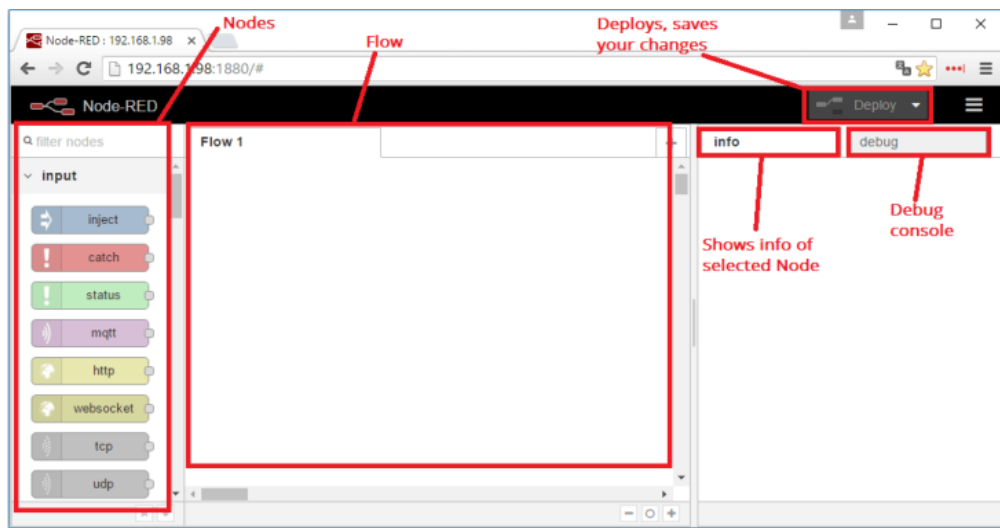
Node-RED : 192.168.1.98

Nodes

Flow

Deploys, saves your changes

192.168.1.98:1880/#

Node-RED

Deploy

filter nodes

input

inject

catch

status

mqtt

http

websocket

tcp

udp

Flow 1

info

debug

Shows info of selected Node

Debug console